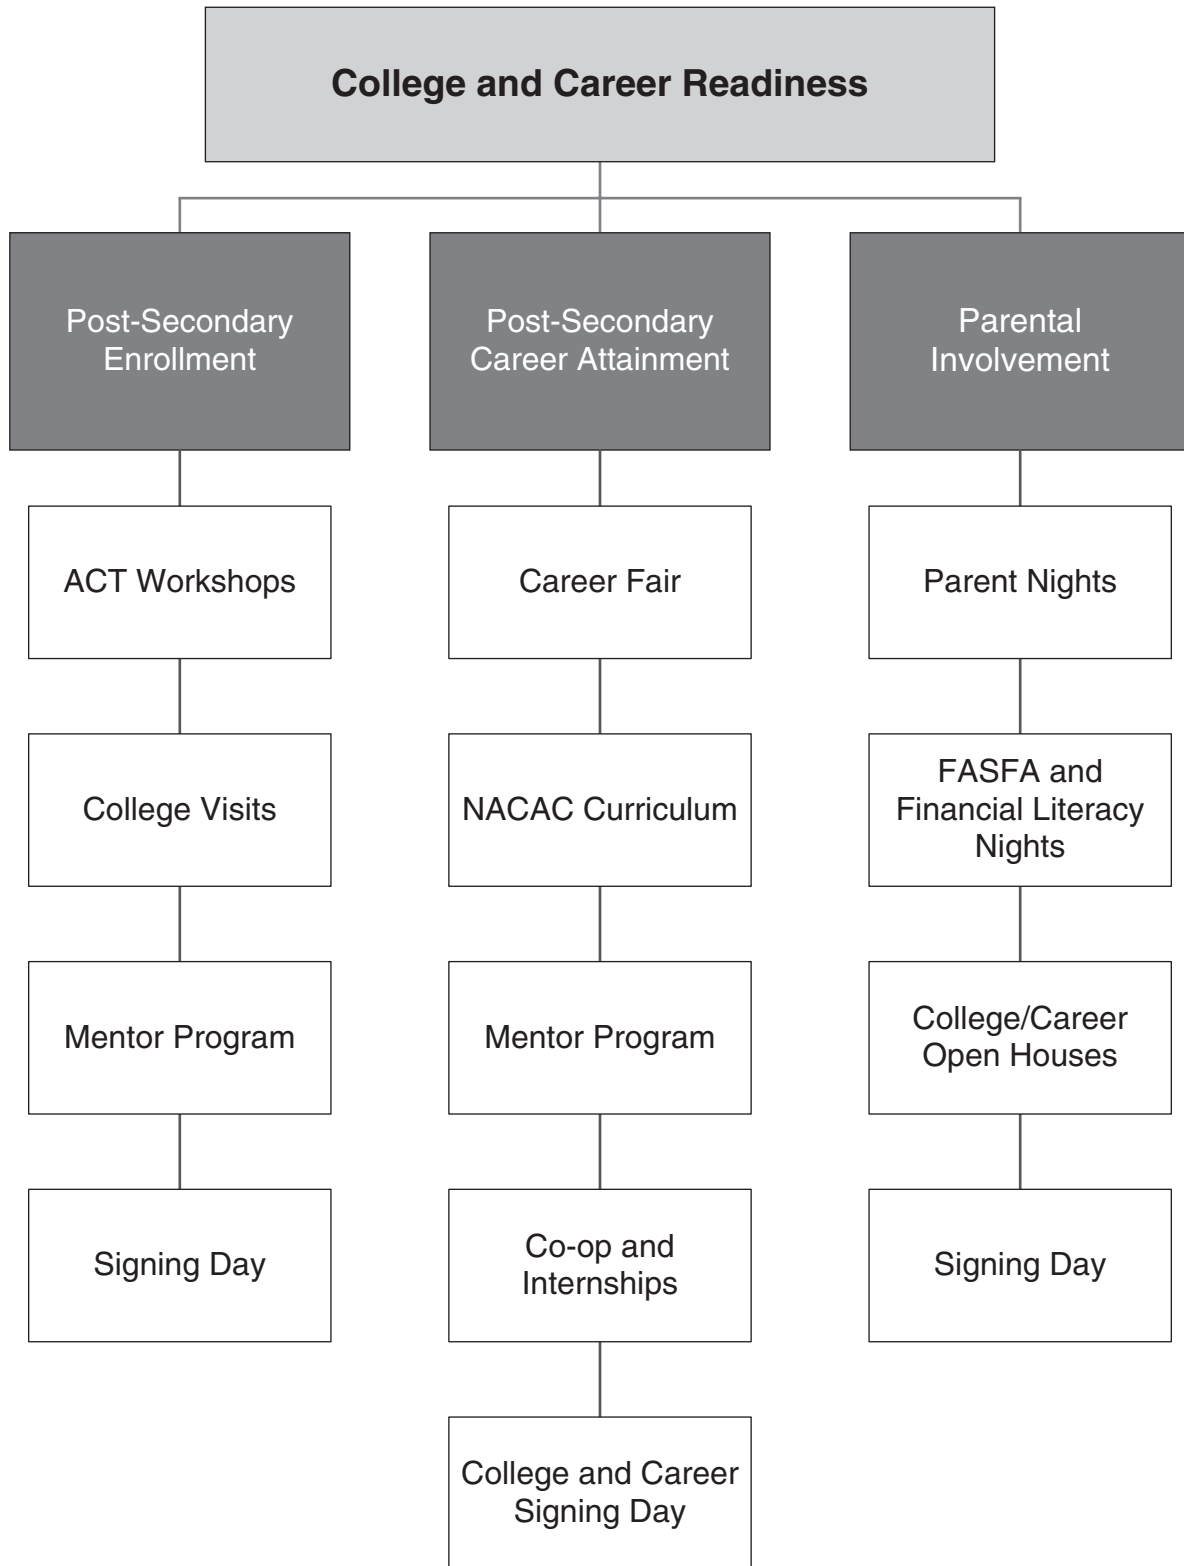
College and Career Readiness

Post-Secondary Enrollment

ACT Workshops

College Visits

Mentor Program

Signing Day

Post-Secondary Career Attainment

Career Fair

NACAC Curriculum

Mentor Program

Co-op and Internships

College and Career Signing Day

Parental Involvement

Parent Nights

FASFA and Financial Literacy Nights

College/Career Open Houses

Signing Day